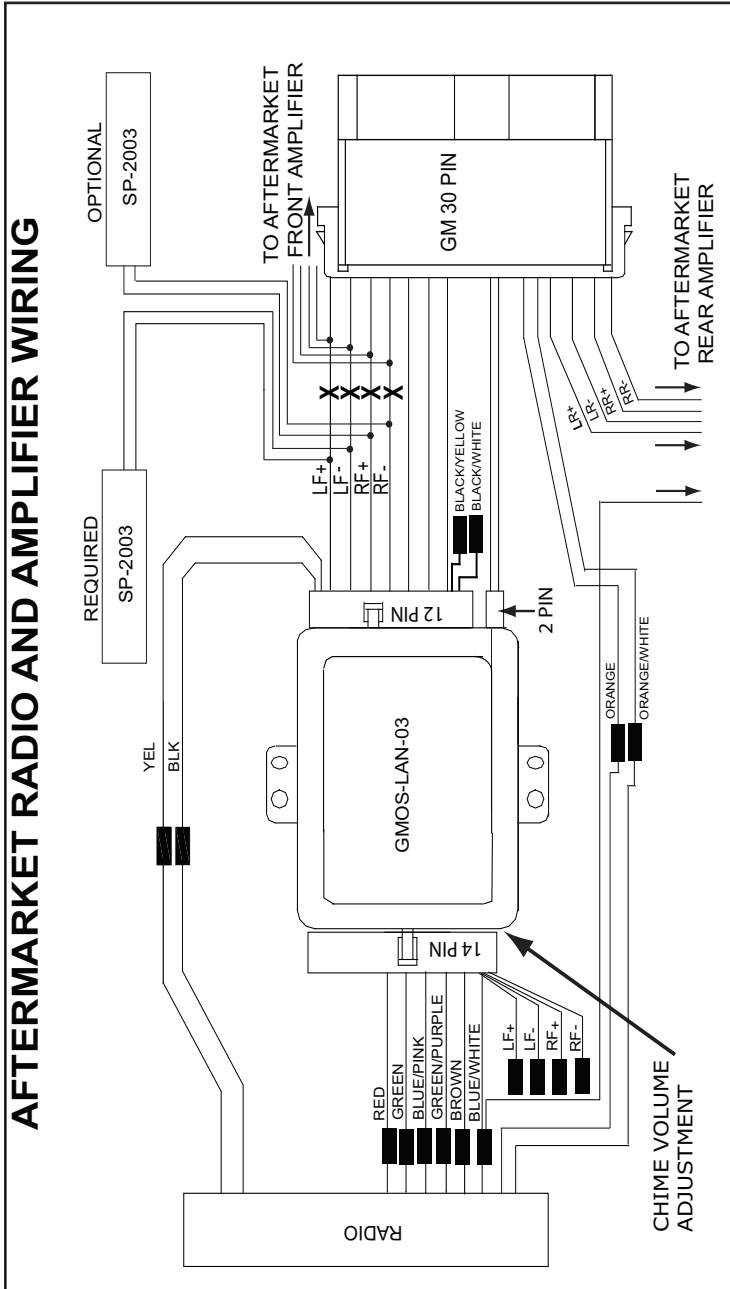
AFTERMARKET RADIO AND AMPLIFIER WIRING

OPTIONAL
SP-2003

TO AFTERMARKET FRONT AMPLIFIER

GM 30 PIN

TO AFTERMARKET REAR AMPLIFIER

REQUIRED
SP-2003

LF+
LF-
RF+
RF-

BLACK/YELLOW
BLACK/WHITE

LR+
LR-
RR+
RR-

12 PIN

2 PIN

YEL
BLK

GMOS-LAN-03

ORANGE
ORANGE/WHITE

14 PIN

RED
GREEN
BLUE/PINK
GREEN/PURPLE
BROWN
BLUE/WHITE

LF+
LF-
RF+
RF-

CHIME VOLUME ADJUSTMENT

RADIO